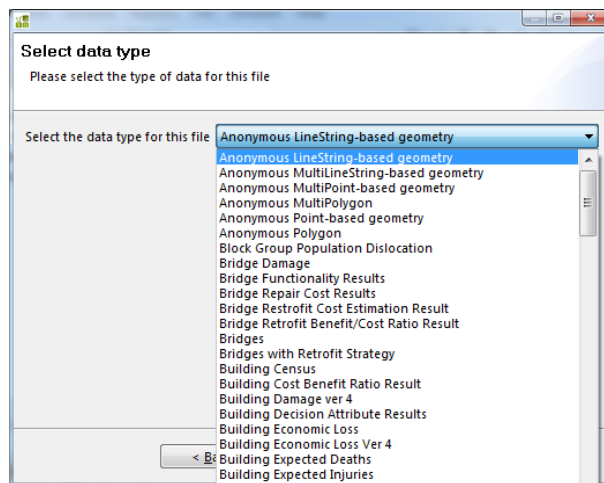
Select data type

Please select the type of data for this file

Select the data type for this file Anonymous LineString-based geometry

Anonymous LineString-based geometry
Anonymous MultiLineString-based geometry
Anonymous MultiPoint-based geometry
Anonymous MultiPolygon
Anonymous Point-based geometry
Anonymous Polygon
Block Group Population Dislocation
Bridge Damage
Bridge Functionality Results
Bridge Repair Cost Results
Bridge Restrofit Cost Estimation Result
Bridge Retrofit Benefit/Cost Ratio Result
Bridges
Bridges with Retrofit Strategy
Building Census
Building Cost Benefit Ratio Result
Building Damage ver 4
Building Decision Attribute Results
Building Economic Loss
Building Economic Loss Ver 4
Building Expected Deaths
Building Expected Injuries

< B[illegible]